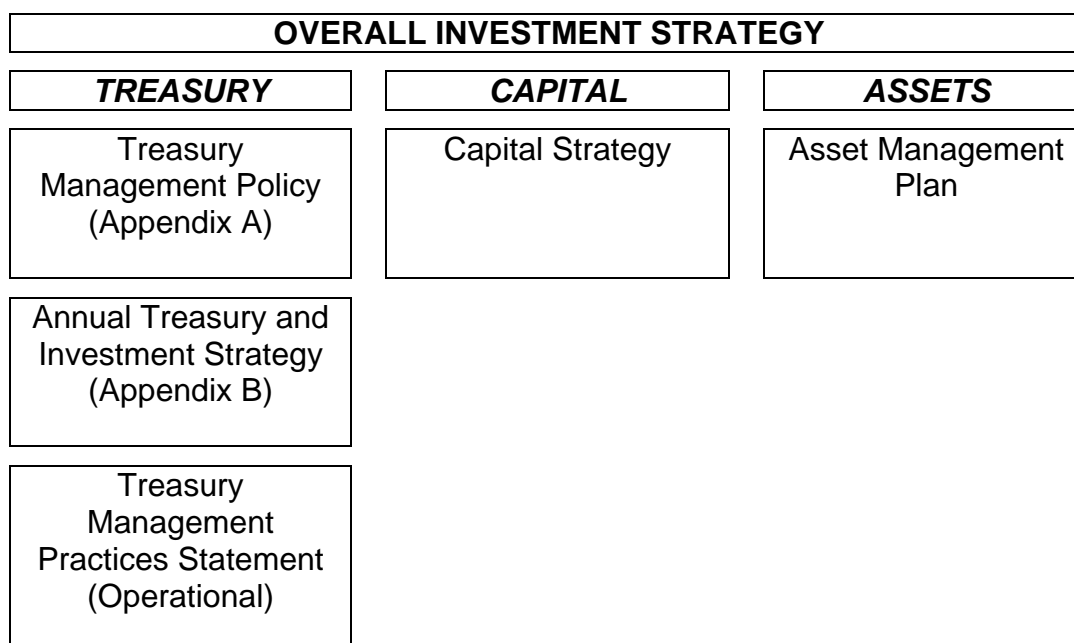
OVERALL INVESTMENT STRATEGY

TREASURY

CAPITAL

ASSETS

Treasury Management Policy (Appendix A)

Capital Strategy

Asset Management Plan

Annual Treasury and Investment Strategy (Appendix B)

Treasury Management Practices Statement (Operational)